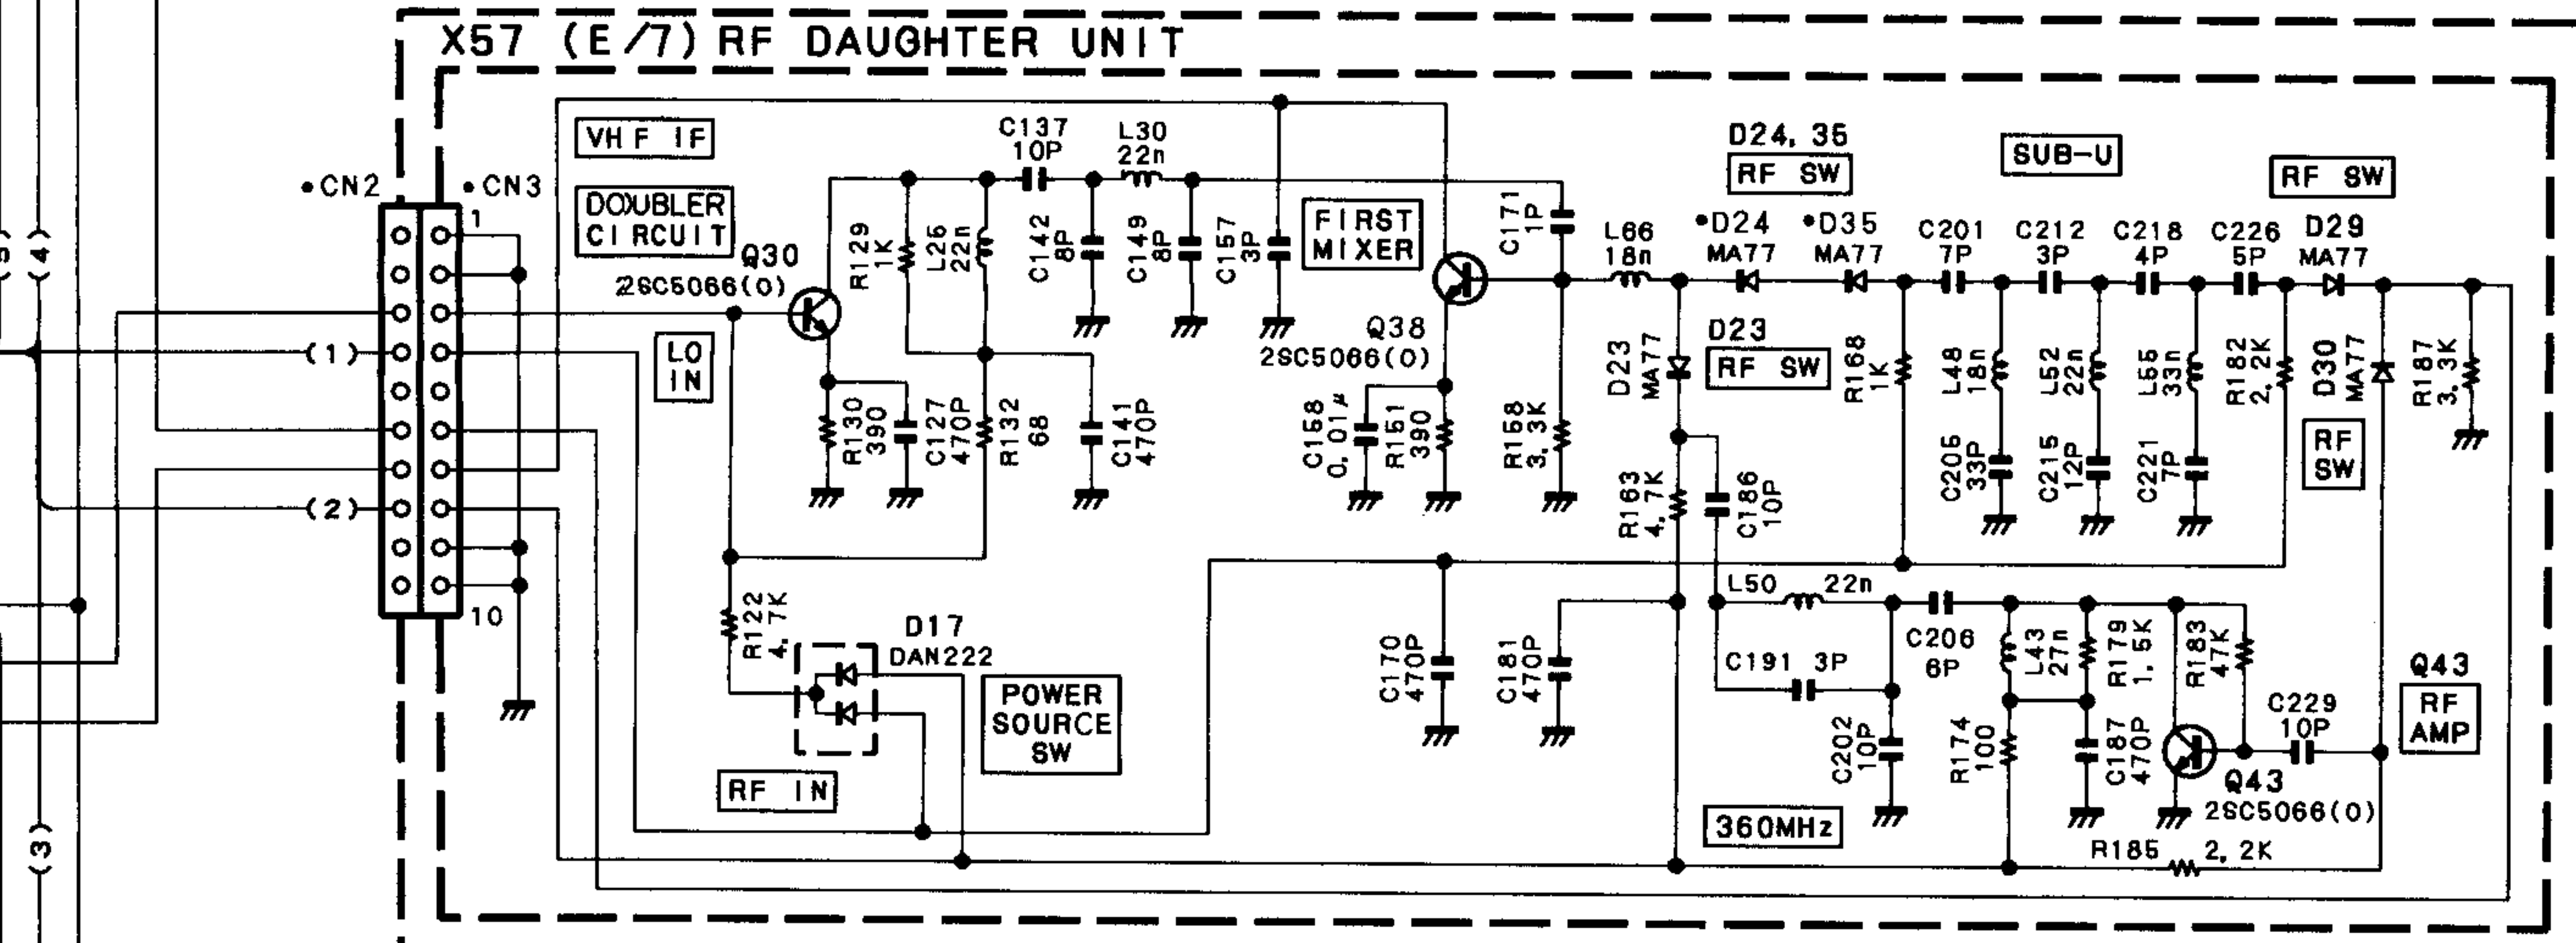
X57 (E/7) RF DAUGHTER UNIT

VHF IF
DOUBLER CIRCUIT
•CN2
•CN3
1
10
(3)
(4)
(1)
(2)
(3)
Q30
2SC5066(O)
LO IN
R129 1K
L26 22n
C137 10P
L30 22n
C142 8P
C149 8P
C157 3P
FIRST MIXER
R130 390
C127 470P
R132 68
C141 470P
Q38
2SC5066(O)
C158 0.01μ
R151 390
C171 1P
R158 3.3K
R122 4.7K
D17
DAN222
POWER SOURCE SW
RF IN
C170 470P
C181 470P
D24, 35
RF SW
L66 18n
•D24 MA77
•D35 MA77
D23 MA77
D23
RF SW
R168 1K
R163 4.7K
C186 10P
L50 22n
C191 3P
C202 10P
360MHz
SUB-U
C201 7P
C212 3P
C218 4P
C226 5P
L48 18n
L52 22n
L55 33n
C205 33P
C215 12P
C221 7P
C206 6P
L43 27n
R179 1.5K
R174 100
C187 470P
R183 47K
RF SW
D29 MA77
R182 2.2K
D30 MA77
R187 3.3K
RF SW
Q43
RF AMP
C229 10P
Q43
2SC5066(O)
R185 2.2K